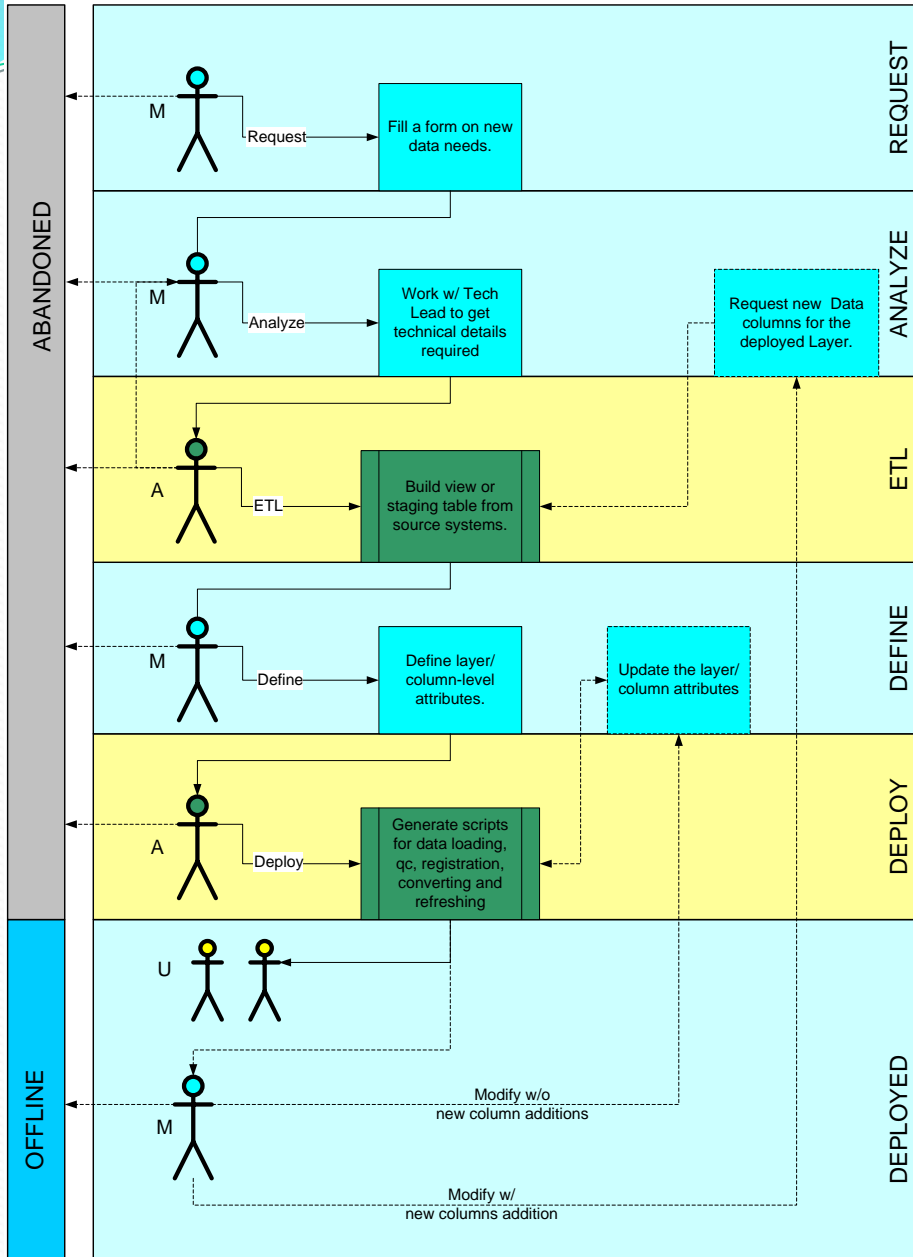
ABANDONED

OFFLINE

REQUEST

M

Request

Fill a form on new data needs.

ANALYZE

M

Analyze

Work w/ Tech Lead to get technical details required

Request new Data columns for the deployed Layer.

ETL

A

ETL

Build view or staging table from source systems.

DEFINE

M

Define

Define layer/ column-level attributes.

Update the layer/ column attributes

DEPLOY

A

Deploy

Generate scripts for data loading, qc, registration, converting and refreshing

DEPLOYED

U

M

Modify w/o new column additions

Modify w/ new columns addition